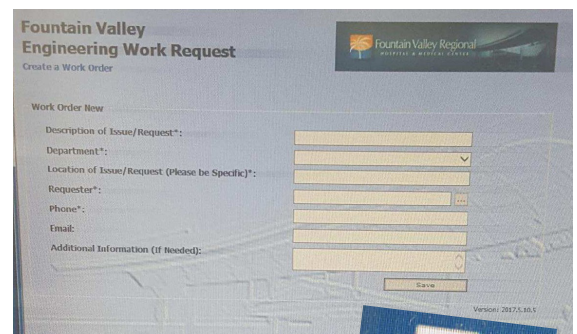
Fountain Valley
Engineering Work Request
Create a Work Order

Fountain Valley Regional
HOSPITAL & MEDICAL CENTER

Work Order New

Description of Issue/Request*:
Department*:
Location of Issue/Request (Please be Specific)*:
Requester*:
Phone*:
Email:
Additional Information (If Needed):

Save

Version: 2017.5.30.5